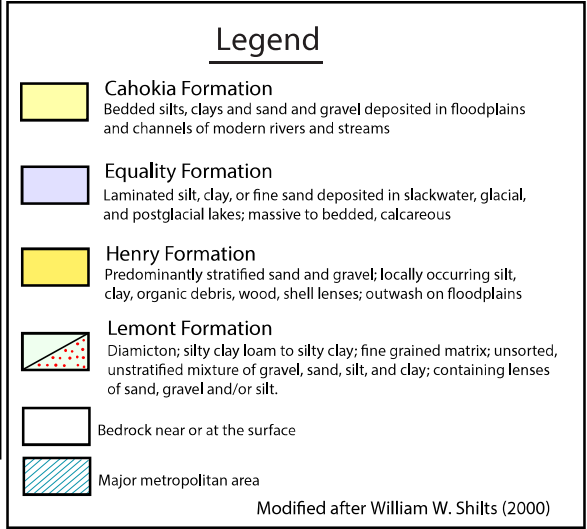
Legend

Cahokia Formation
Bedded silts, clays and sand and gravel deposited in floodplains and channels of modern rivers and streams

Equality Formation
Laminated silt, clay, or fine sand deposited in slackwater, glacial, and postglacial lakes; massive to bedded, calcareous

Henry Formation
Predominantly stratified sand and gravel; locally occurring silt, clay, organic debris, wood, shell lenses; outwash on floodplains

Lemont Formation
Diamicton; silty clay loam to silty clay; fine grained matrix; unsorted, unstratified mixture of gravel, sand, silt, and clay; containing lenses of sand, gravel and/or silt.

Bedrock near or at the surface

Major metropolitan area

Modified after William W. Shilts (2000)